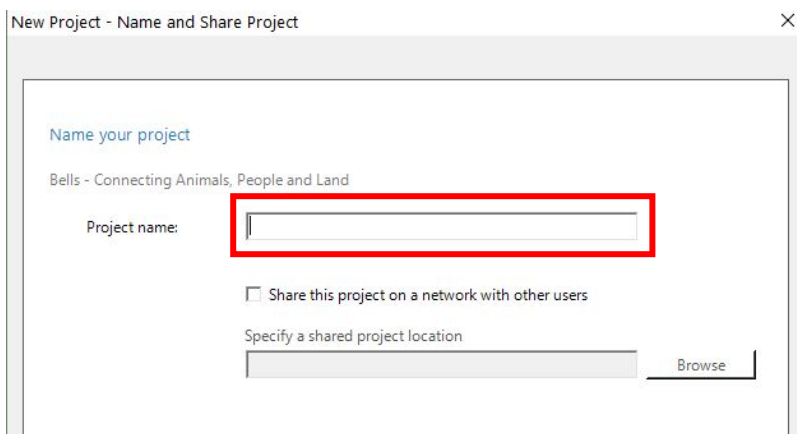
New Project - Name and Share Project

×

Name your project

Bells - Connecting Animals, People and Land

Project name:

Share this project on a network with other users

Specify a shared project location

Browse